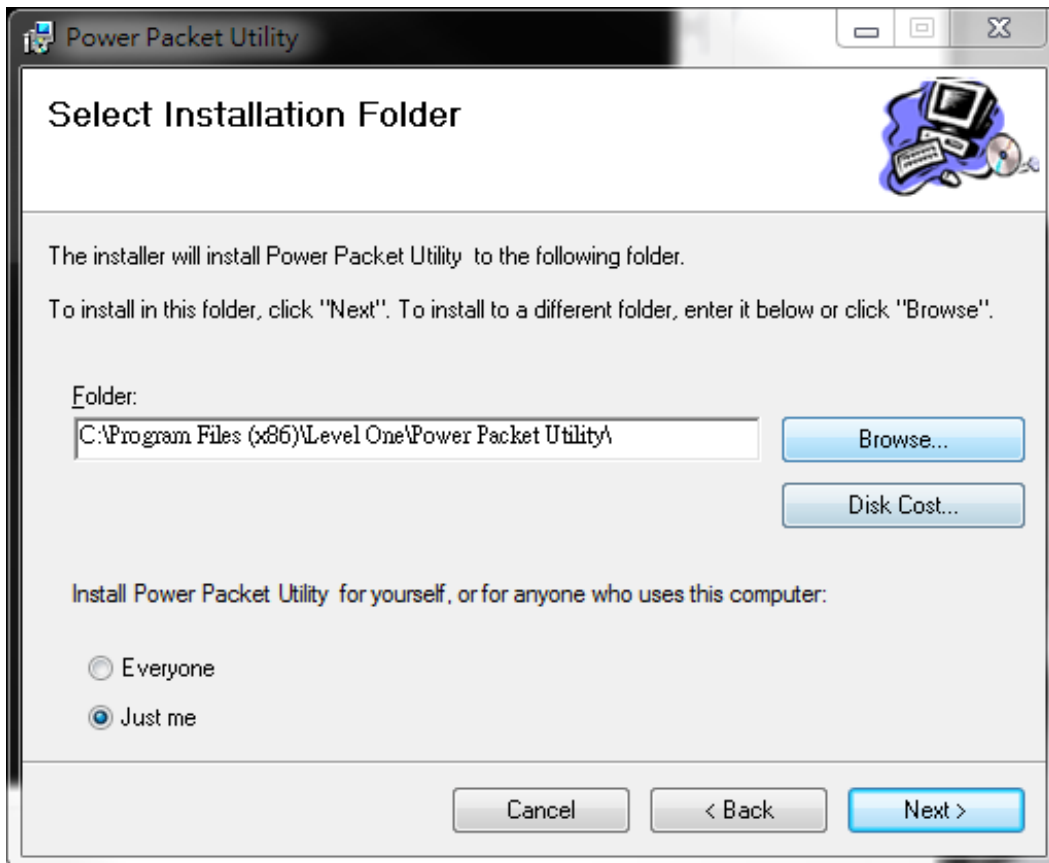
Power Packet Utility

Select Installation Folder

The installer will install Power Packet Utility to the following folder.

To install in this folder, click "Next". To install to a different folder, enter it below or click "Browse".

Folder:
C:\Program Files (x86)\Level One\Power Packet Utility\

Browse...

Disk Cost...

Install Power Packet Utility for yourself, or for anyone who uses this computer:

Everyone

Just me

Cancel

< Back

Next >